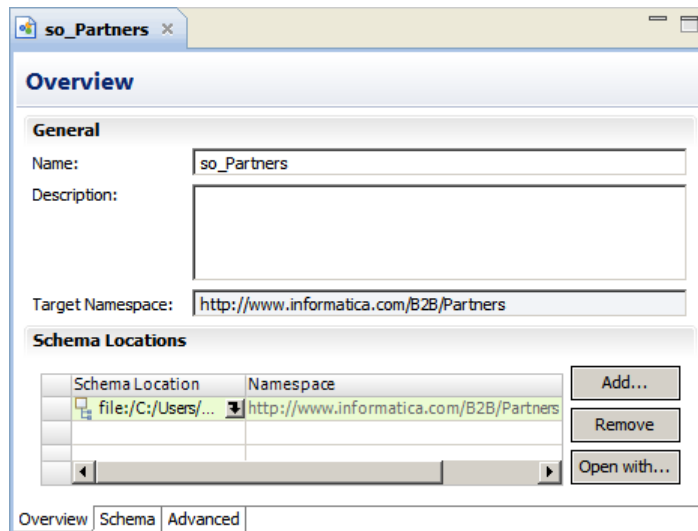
so_Partners ×

Overview

General

Name: so_Partners

Description:

Target Namespace: http://www.informatica.com/B2B/Partners

Schema Locations

| Schema Location | Namespace |
|---|---|
| file:/C:/Users/... | http://www.informatica.com/B2B/Partners |

Add...

Remove

Open with...

Overview | Schema | Advanced